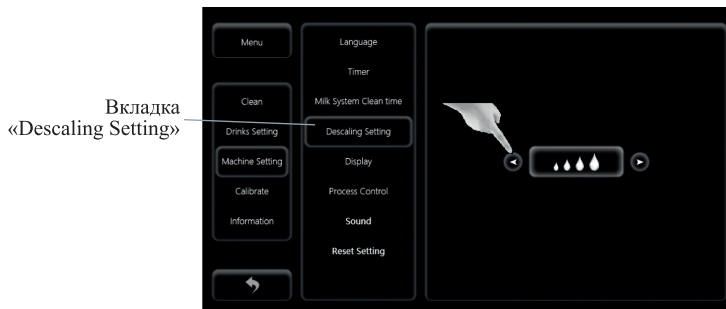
Вкладка «Descaling Setting»

Menu

Clean

Drinks Setting

Machine Setting

Calibrate

Information

Language

Timer

Milk System Clean time

Descaling Setting

Display

Process Control

Sound

Reset Setting